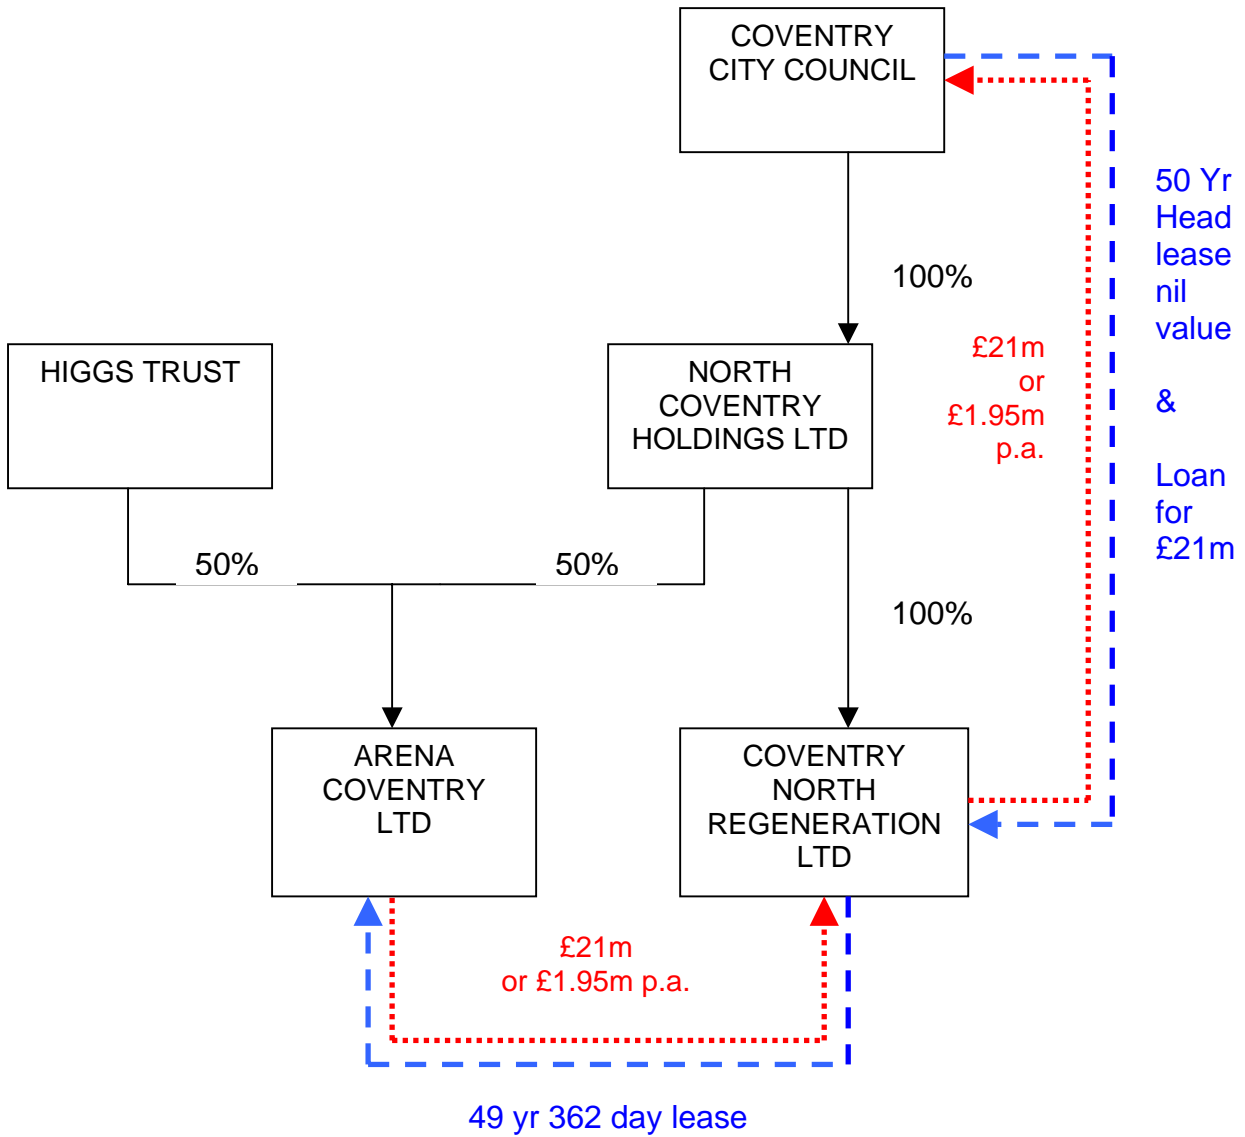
COVENTRY CITY COUNCIL

100%

HIGGS TRUST

NORTH COVENTRY HOLDINGS LTD

£21m or £1.95m p.a.

50 Yr Head lease nil value

&

Loan for £21m

50%

50%

100%

ARENA COVENTRY LTD

COVENTRY NORTH REGENERATION LTD

£21m or £1.95m p.a.

49 yr 362 day lease